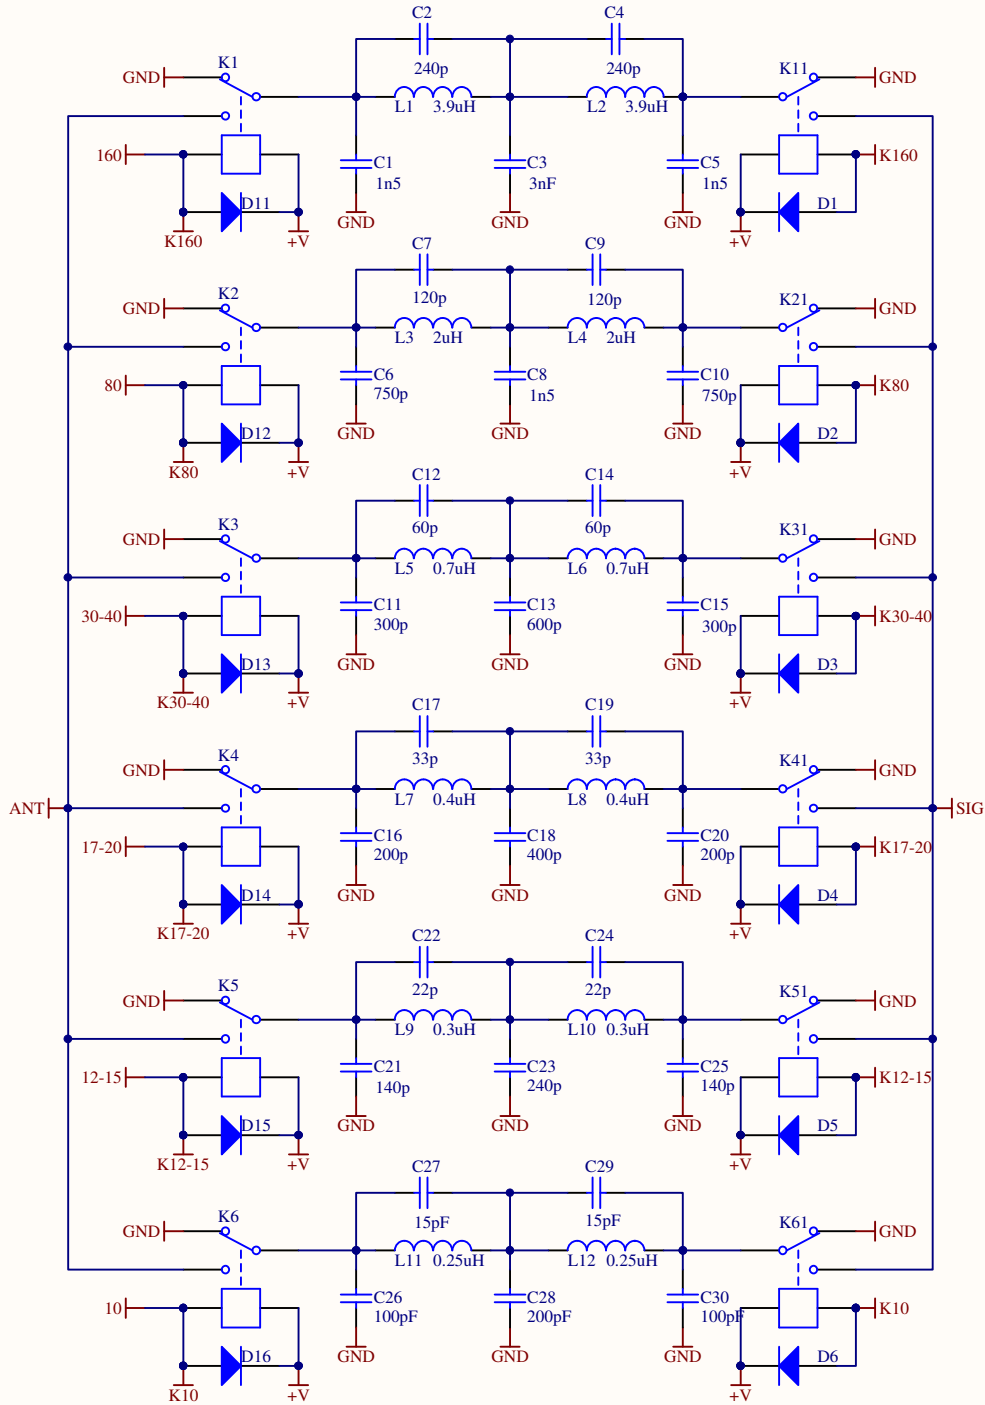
C2
C4
GND
K1
240p
240p
K11
GND
L1 3.9uH
L2 3.9uH
160
K160
C1
1n5
C3
3nF
C5
1n5
D11
D1
K160
+V
GND
GND
GND
+V

C7
C9
120p
120p
GND
K2
K21
GND
L3 2uH
L4 2uH
80
K80
C6
750p
C8
1n5
C10
750p
D12
D2
K80
+V
GND
GND
GND
+V

C12
C14
60p
60p
GND
K3
K31
GND
L5 0.7uH
L6 0.7uH
30-40
K30-40
C11
300p
C13
600p
C15
300p
D13
D3
K30-40
+V
GND
GND
GND
+V

C17
C19
33p
33p
GND
K4
K41
GND
L7 0.4uH
L8 0.4uH
ANT
SIG
17-20
K17-20
C16
200p
C18
400p
C20
200p
D14
D4
K17-20
+V
GND
GND
GND
+V

C22
C24
22p
22p
GND
K5
K51
GND
L9 0.3uH
L10 0.3uH
12-15
K12-15
C21
140p
C23
240p
C25
140p
D15
D5
K12-15
+V
GND
GND
GND
+V

C27
C29
15pF
15pF
GND
K6
K61
GND
L11 0.25uH
L12 0.25uH
10
K10
C26
100pF
C28
200pF
C30
100pF
D16
D6
K10
+V
GND
GND
GND
+V